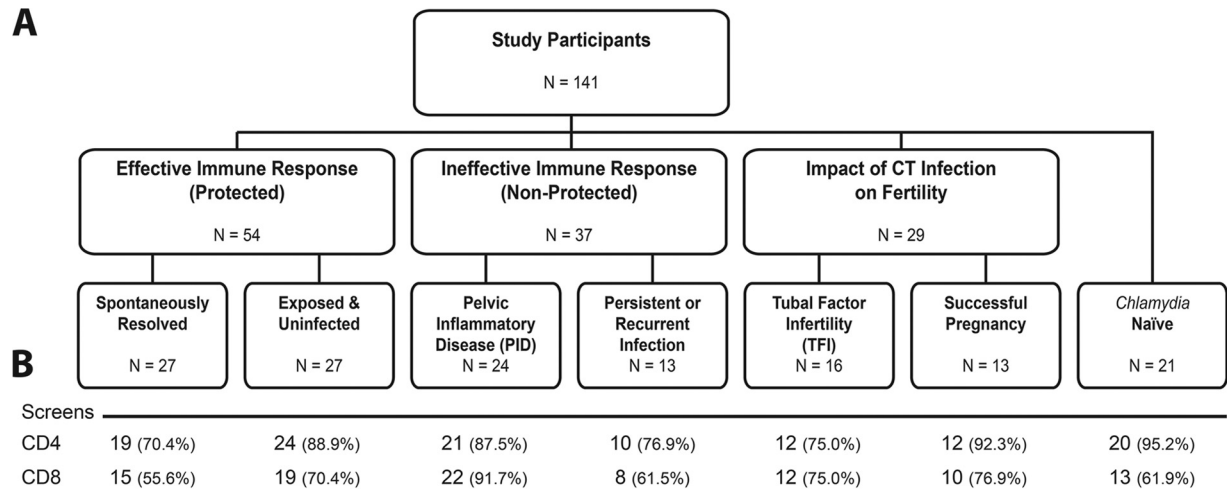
A

Study Participants

N = 141

Effective Immune Response (Protected)

N = 54

Ineffective Immune Response (Non-Protected)

N = 37

Impact of CT Infection on Fertility

N = 29

Spontaneously Resolved

N = 27

Exposed & Uninfected

N = 27

Pelvic Inflammatory Disease (PID)

N = 24

Persistent or Recurrent Infection

N = 13

Tubal Factor Infertility (TFI)

N = 16

Successful Pregnancy

N = 13

Chlamydia Naïve

N = 21

B

| Screens | | | | | | | |
|---|---|---|---|---|---|---|---|
| CD4 | 19 (70.4%) | 24 (88.9%) | 21 (87.5%) | 10 (76.9%) | 12 (75.0%) | 12 (92.3%) | 20 (95.2%) |
| CD8 | 15 (55.6%) | 19 (70.4%) | 22 (91.7%) | 8 (61.5%) | 12 (75.0%) | 10 (76.9%) | 13 (61.9%) |